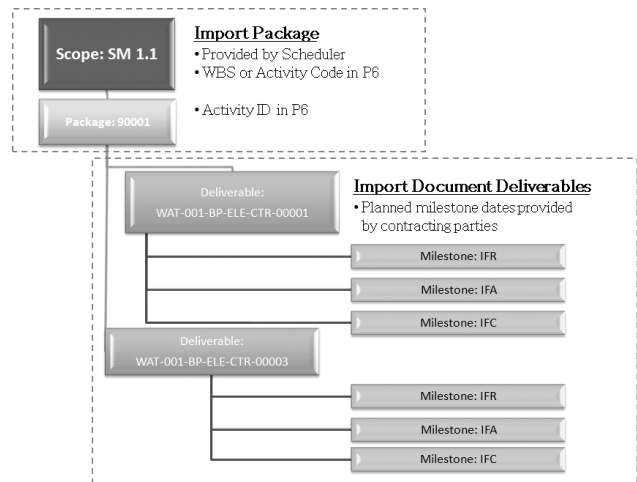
Scope: SM 1.1

Package: 90001

Import Package
• Provided by Scheduler
• WBS or Activity Code in P6

• Activity ID in P6

Deliverable:
WAT-001-BP-ELE-CTR-00001

Import Document Deliverables
• Planned milestone dates provided by contracting parties

Milestone: IFR

Milestone: IFA

Milestone: IFC

Deliverable:
WAT-001-BP-ELE-CTR-00003

Milestone: IFR

Milestone: IFA

Milestone: IFC